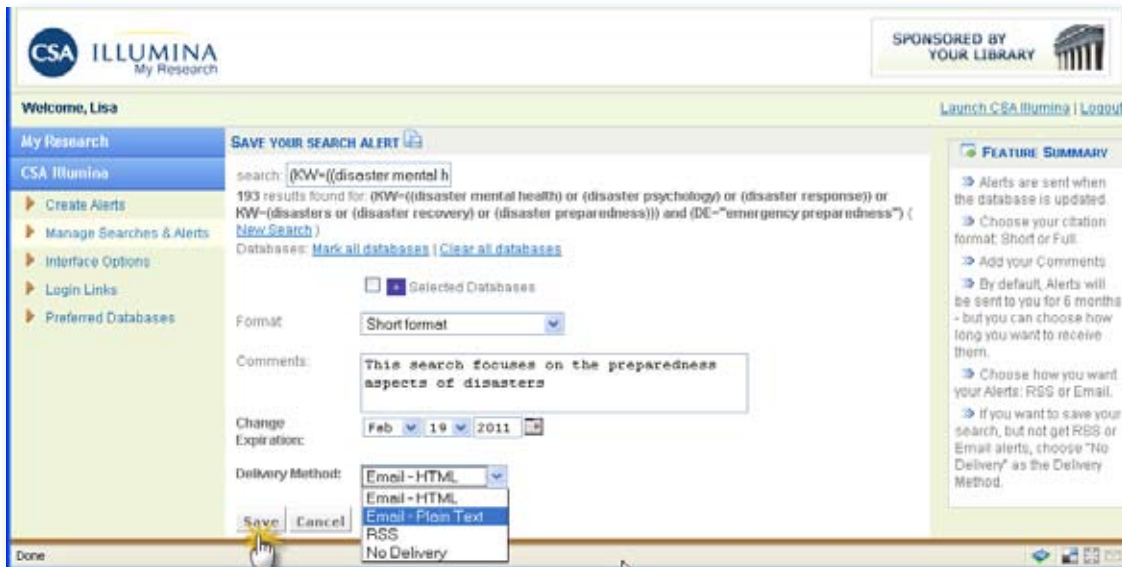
CSA ILLUMINA
My Research

SPONSORED BY
YOUR LIBRARY

Welcome, Lisa

Launch CSA Illumina | Logout

My Research

CSA Illumina

Create Alerts

Manage Searches & Alerts

Interface Options

Login Links

Preferred Databases

SAVE YOUR SEARCH ALERT

search: (KW=((disaster mental h

193 results found for: (KW=((disaster mental health) or (disaster psychology) or (disaster response)) or KW=(disasters or (disaster recovery) or (disaster preparedness))) and (DE="emergency preparedness") ( New Search )

Databases: Mark all databases | Clear all databases

Selected Databases

Format: Short format

Comments: This search focuses on the preparedness aspects of disasters

Change Expiration: Feb 19 2011

Delivery Method: Email - HTML

Email - HTML
Email - Plain Text
RSS
No Delivery

Save Cancel

FEATURE SUMMARY

Alerts are sent when the database is updated.

Choose your citation format: Short or Full.

Add your Comments.

By default, Alerts will be sent to you for 6 months - but you can choose how long you want to receive them.

Choose how you want your Alerts: RSS or Email.

If you want to save your search, but not get RSS or Email alerts, choose "No Delivery" as the Delivery Method.

Done